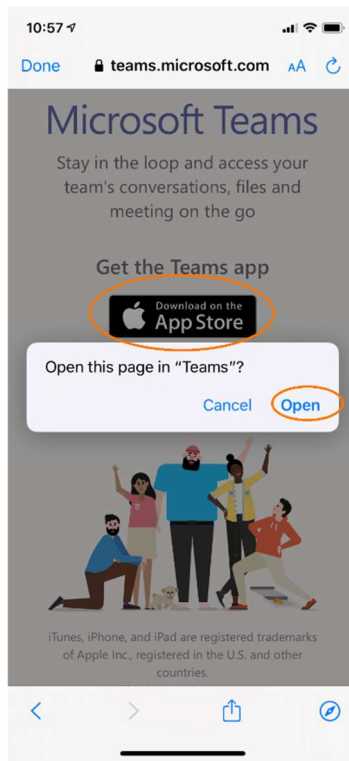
10:57

Done teams.microsoft.com AA

Microsoft Teams

Stay in the loop and access your team's conversations, files and meeting on the go

Get the Teams app

Download on the App Store

Open this page in "Teams"?

Cancel Open

iTunes, iPhone, and iPad are registered trademarks of Apple Inc., registered in the U.S. and other countries.